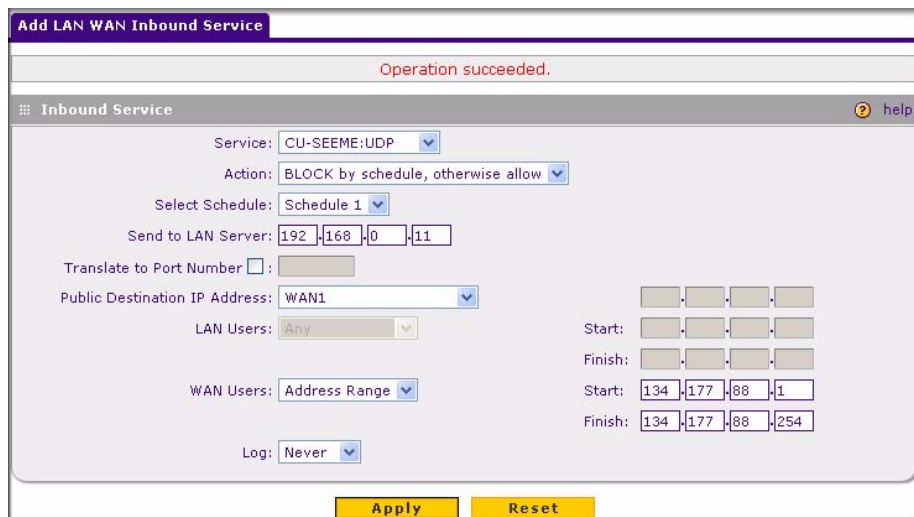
Add LAN WAN Inbound Service

Operation succeeded.

Inbound Service

help

Service: CU-SEEME:UDP

Action: BLOCK by schedule, otherwise allow

Select Schedule: Schedule 1

Send to LAN Server: 192 . 168 . 0 . 11

Translate to Port Number :

Public Destination IP Address: WAN1

LAN Users: Any

Start:

Finish:

WAN Users: Address Range

Start: 134 . 177 . 88 . 1

Finish: 134 . 177 . 88 . 254

Log: Never

Apply

Reset